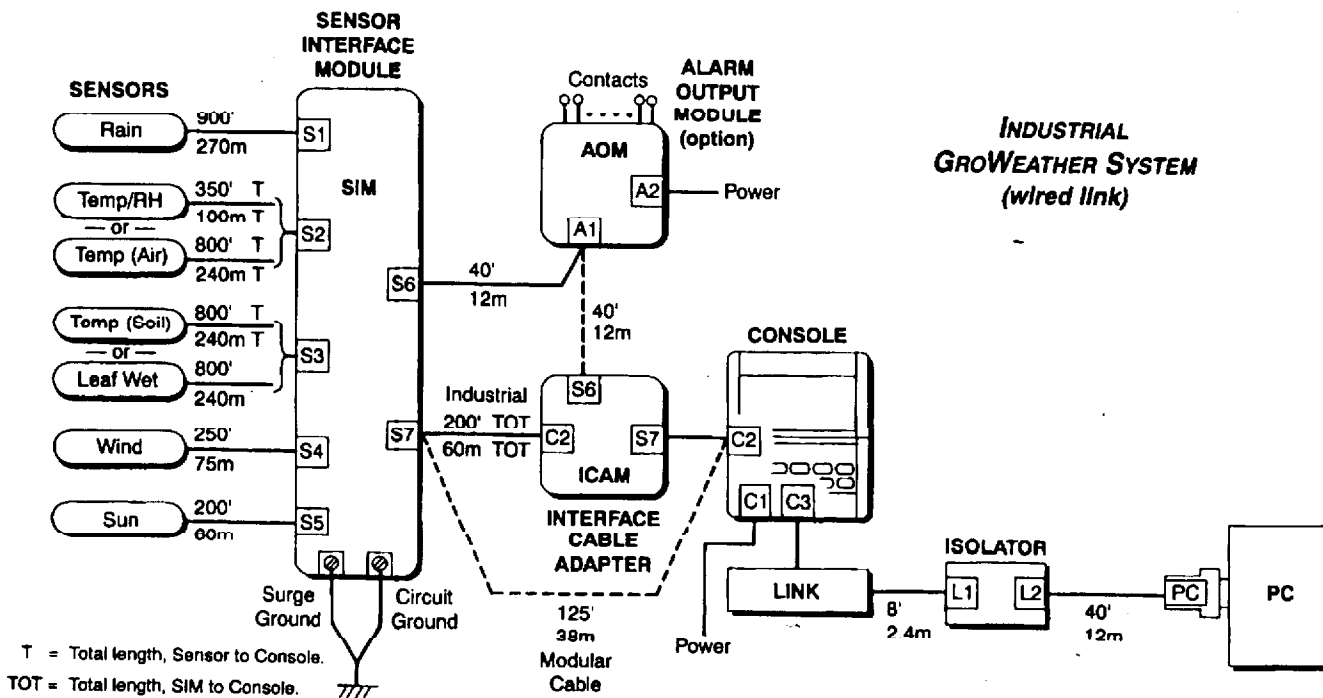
SENSOR INTERFACE MODULE

SENSORS

Rain 900' 270m S1

Temp/RH 350' T 100m T
— or —
Temp (Air) 800' T 240m T
S2

Temp (Soil) 800' T 240m T
— or —
Leaf Wet 800' 240m
S3

Wind 250' 75m S4

Sun 200' 60m S5

SIM

S6 40' 12m

S7

Surge Ground

Circuit Ground

Contacts

ALARM OUTPUT MODULE (option)

AOM

A2 Power

A1

40' 12m

S6

Industrial 200' TOT 60m TOT

C2 S7

ICAM

INTERFACE CABLE ADAPTER

125' 38m Modular Cable

CONSOLE

C2

C1 C3

LINK

Power

8' 2.4m

ISOLATOR

L1 L2

40' 12m

PC

PC

INDUSTRIAL GROWEATHER SYSTEM (wired link)

T = Total length, Sensor to Console.
TOT = Total length, SIM to Console.